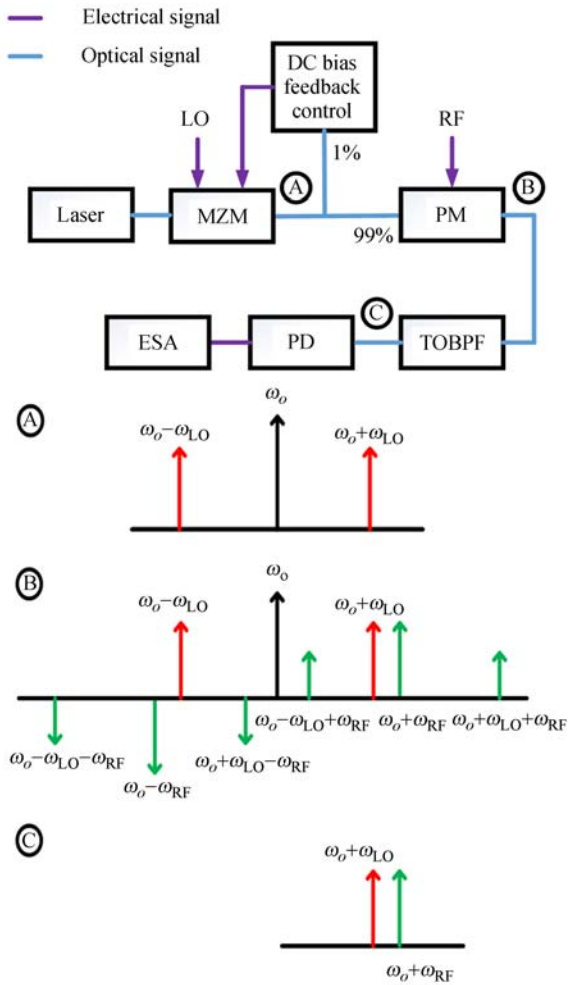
Electrical signal

Optical signal

DC bias feedback control

LO

RF

1%

A

B

Laser

MZM

PM

99%

C

ESA

PD

TOBPF

A

$\omega_o$

$\omega_o-\omega_{LO}$

$\omega_o+\omega_{LO}$

B

$\omega_o$

$\omega_o-\omega_{LO}$

$\omega_o+\omega_{LO}$

$\omega_o-\omega_{LO}+\omega_{RF}$

$\omega_o+\omega_{RF}$

$\omega_o+\omega_{LO}+\omega_{RF}$

$\omega_o-\omega_{LO}-\omega_{RF}$

$\omega_o+\omega_{LO}-\omega_{RF}$

$\omega_o-\omega_{RF}$

C

$\omega_o+\omega_{LO}$

$\omega_o+\omega_{RF}$